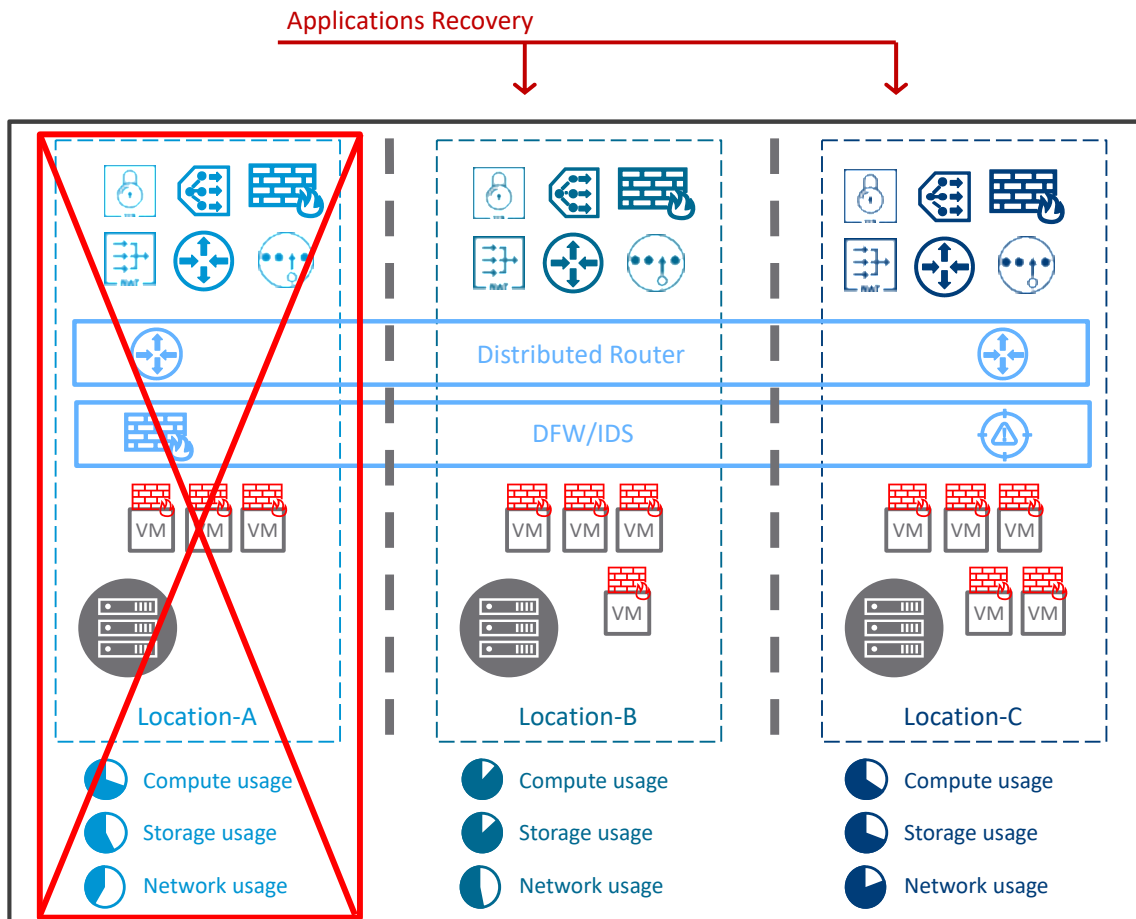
Applications Recovery

VPN

NAT

Distributed Router

DFW/IDS

VM VM VM

Location-A

Compute usage
Storage usage
Network usage

VPN

NAT

VM VM VM
VM

Location-B

Compute usage
Storage usage
Network usage

VPN

NAT

VM VM VM
VM VM

Location-C

Compute usage
Storage usage
Network usage